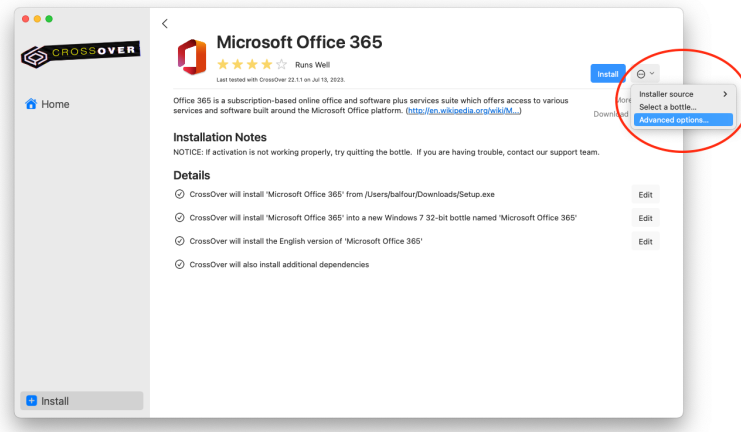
CROSSOVER

Home

Install

<

Microsoft Office 365

Runs Well

Last tested with CrossOver 22.1.1 on Jul 13, 2023.

Install

Installer source >
Select a bottle...
Advanced options...

Office 365 is a subscription-based online office and software plus services suite which offers access to various services and software built around the Microsoft Office platform. (http://en.wikipedia.org/wiki/M...)

More

Download

Installation Notes

NOTICE: If activation is not working properly, try quitting the bottle. If you are having trouble, contact our support team.

Details

CrossOver will install 'Microsoft Office 365' from /Users/balfour/Downloads/Setup.exe

Edit

CrossOver will install 'Microsoft Office 365' into a new Windows 7 32-bit bottle named 'Microsoft Office 365'

Edit

CrossOver will install the English version of 'Microsoft Office 365'

Edit

CrossOver will also install additional dependencies